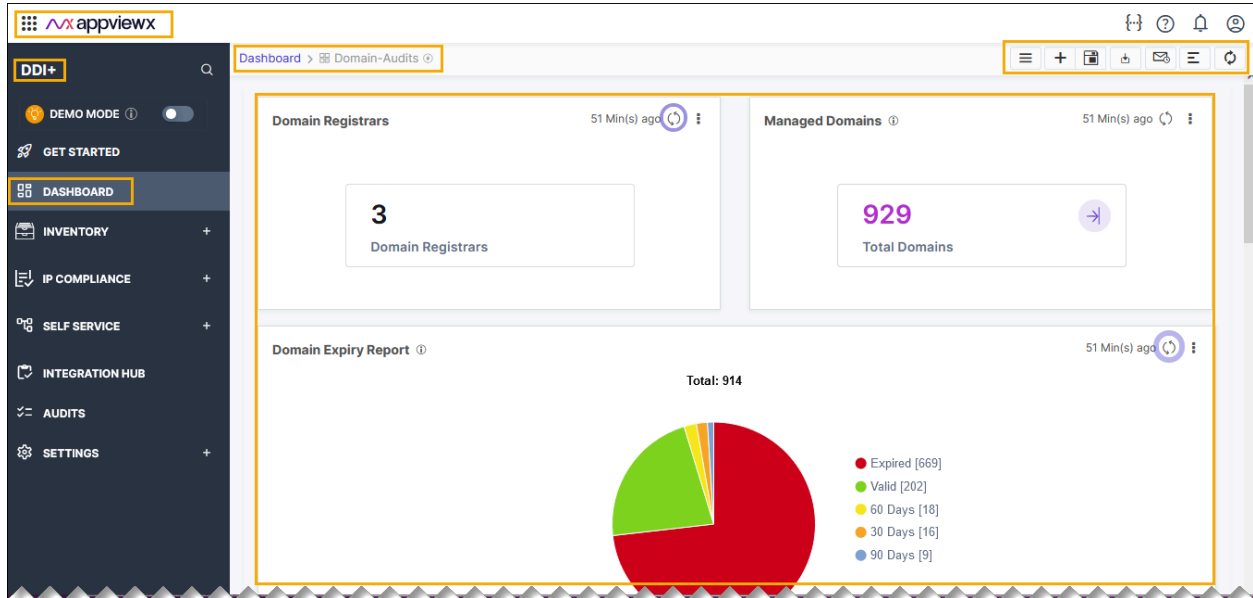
appviewx

DDI+

DEMO MODE

GET STARTED

DASHBOARD

INVENTORY +

IP COMPLIANCE +

SELF SERVICE +

INTEGRATION HUB

AUDITS

SETTINGS +

Dashboard > Domain-Audits

Domain Registrars

51 Min(s) ago

3

Domain Registrars

Managed Domains

51 Min(s) ago

929

Total Domains

Domain Expiry Report

51 Min(s) ago

Total: 914

Expired [669]
Valid [202]
60 Days [18]
30 Days [16]
90 Days [9]